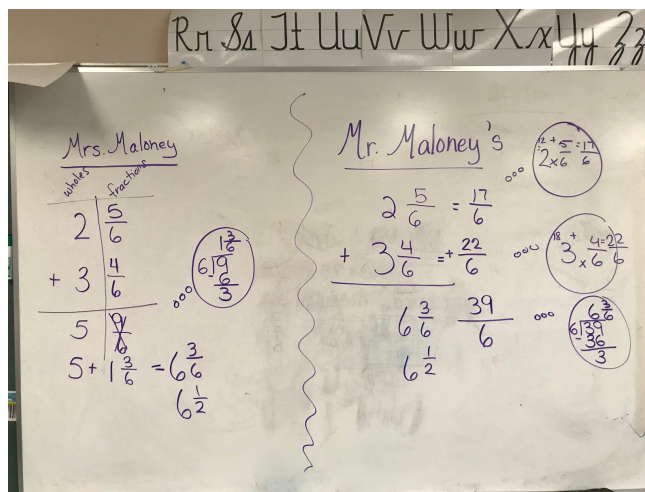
Rr Ss Tt Uu Vv Ww Xx Yy Zz

Mrs. Maloney

wholes | fractions

2 $\frac{5}{6}$

+ 3 $\frac{4}{6}$

5 $\frac{9}{6}$

$6\overline{)9}$ $1\frac{3}{6}$ $-6$ $3$

$5 + 1\frac{3}{6} = 6\frac{3}{6}$

$6\frac{1}{2}$

Mr. Maloney's

$2\frac{5}{6} = \frac{17}{6}$

$12 + 5 = 17$ $2 \times 6$ $6$

$+ 3\frac{4}{6} = + \frac{22}{6}$

$18 + 4 = 22$ $3 \times 6$ $6$

$6\frac{3}{6}$ $\frac{39}{6}$

$6\frac{1}{2}$

$6\overline{)39}$ $6\frac{3}{6}$ $-36$ $3$